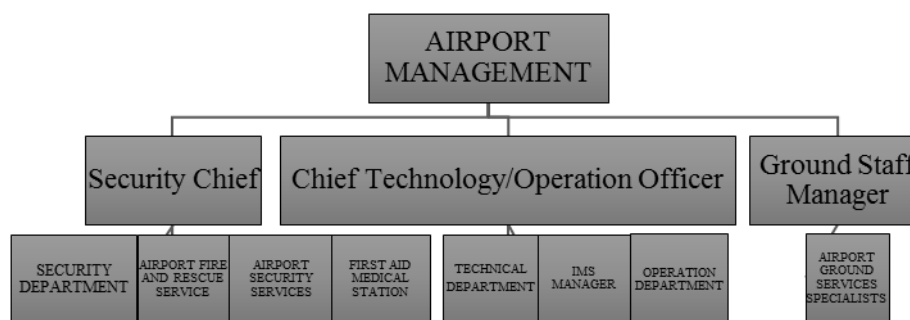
AIRPORT MANAGEMENT

Security Chief

Chief Technology/Operation Officer

Ground Staff Manager

SECURITY DEPARTMENT

AIRPORT FIRE AND RESCUE SERVICE

AIRPORT SECURITY SERVICES

FIRST AID MEDICAL STATION

TECHNICAL DEPARTMENT

IMS MANAGER

OPERATION DEPARTMENT

AIRPORT GROUND SERVICES SPECIALISTS